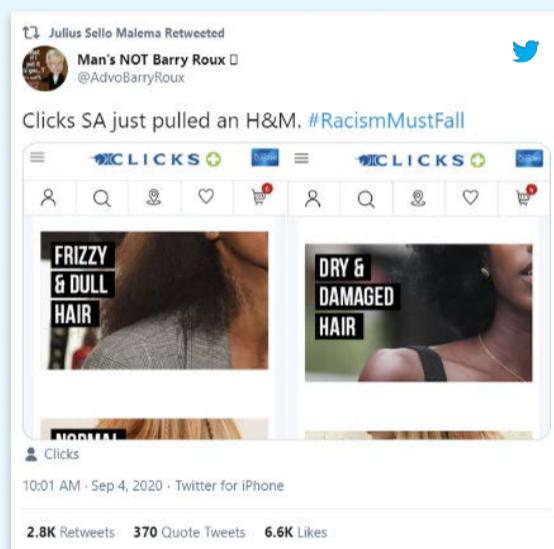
Julius Sello Malema Retweeted

Man's NOT Barry Roux 
@AdvoBarryRoux

Clicks SA just pulled an H&M. #RacismMustFall

CLICKS

CLICKS

FRIZZY & DULL HAIR

DRY & DAMAGED HAIR

NORMAL

Clicks

10:01 AM · Sep 4, 2020 · Twitter for iPhone

2.8K Retweets 370 Quote Tweets 6.6K Likes